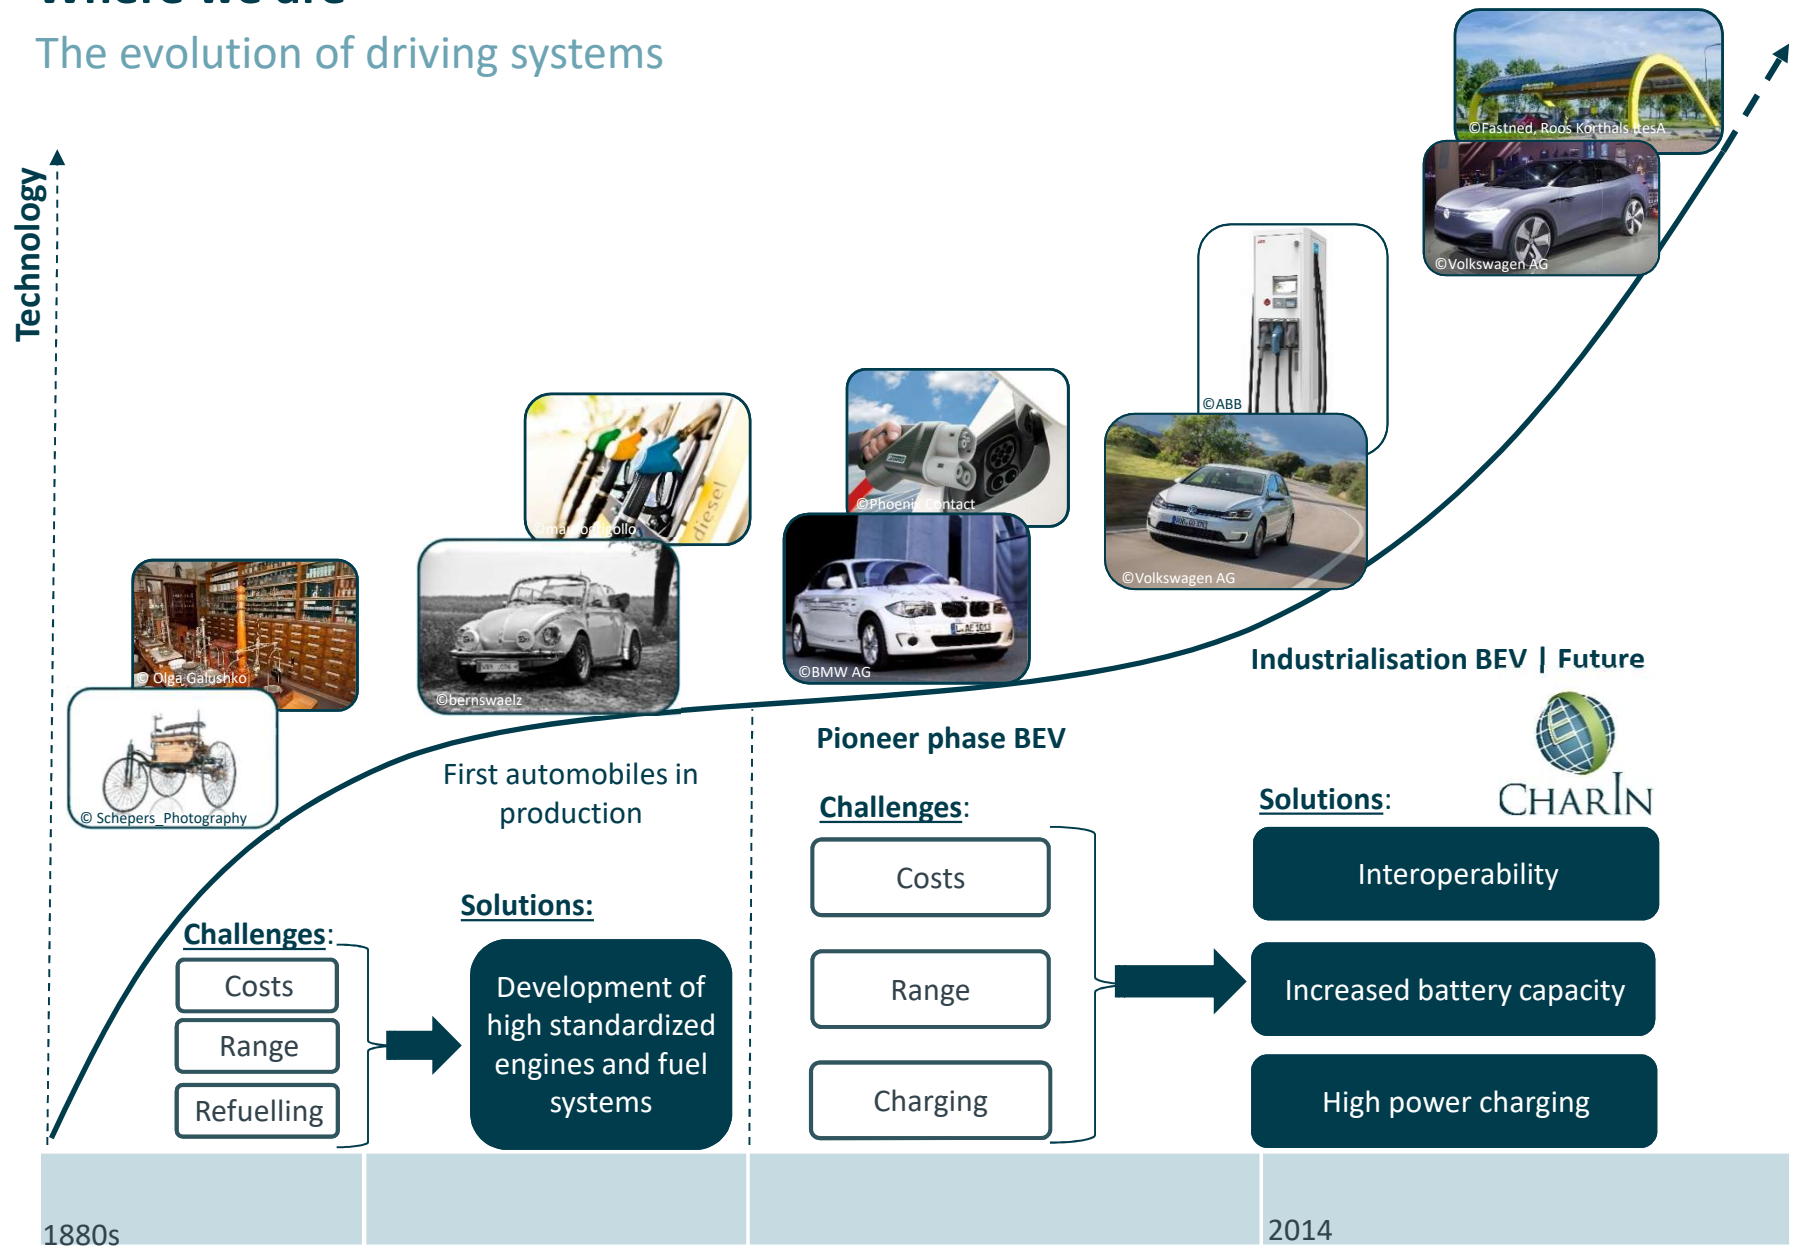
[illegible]

The evolution of driving systems

Technology

©Fastned, Roos Korthals AltesA

©Volkswagen AG

©ABB

©Phoenix Contact

©Volkswagen AG

©marcosbollo

©BMW AG

© Olga Galushko

©bernswaelz

© Schepers_Photography

Industrialisation BEV | Future

Pioneer phase BEV

First automobiles in production

Challenges:

Costs

Range

Charging

Solutions:

CHARIN

Interoperability

Increased battery capacity

High power charging

Solutions:

Development of high standardized engines and fuel systems

Challenges:

Costs

Range

Refuelling

1880s

2014